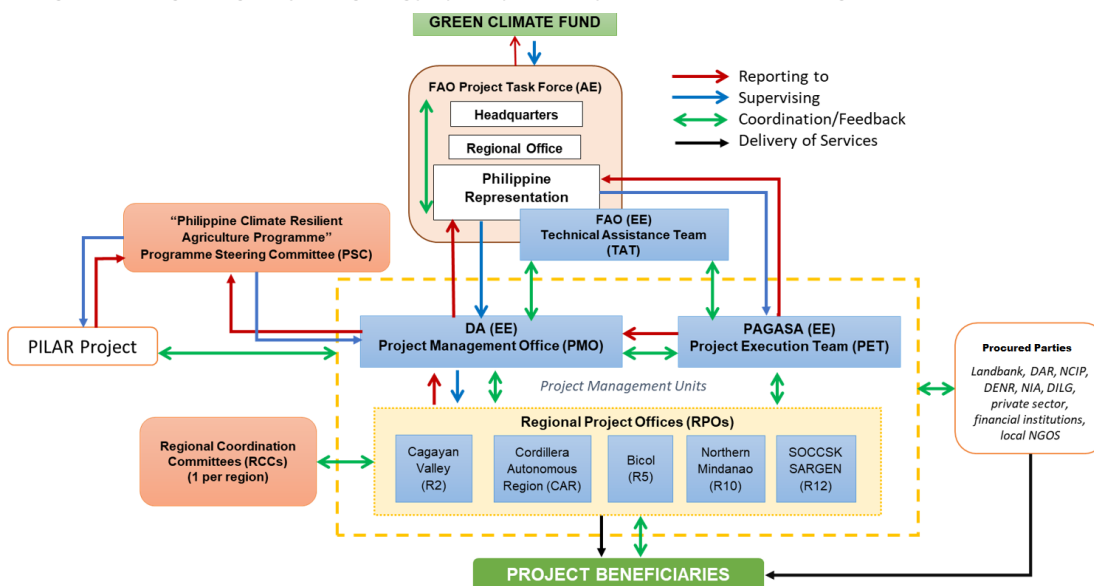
GREEN CLIMATE FUND

Reporting to
Supervising
Coordination/Feedback
Delivery of Services

FAO Project Task Force (AE)
Headquarters
Regional Office
Philippine Representation

"Philippine Climate Resilient Agriculture Programme" Programme Steering Committee (PSC)

FAO (EE) Technical Assistance Team (TAT)

PILAR Project

DA (EE) Project Management Office (PMO)

PAGASA (EE) Project Execution Team (PET)

Procured Parties
Landbank, DAR, NCIP, DENR, NIA, DILG, private sector, financial institutions, local NGOS

Project Management Units

Regional Project Offices (RPOs)

Regional Coordination Committees (RCCs) (1 per region)

Cagayan Valley (R2)
Cordillera Autonomous Region (CAR)
Bicol (R5)
Northern Mindanao (R10)
SOCCSK SARGEN (R12)

PROJECT BENEFICIARIES